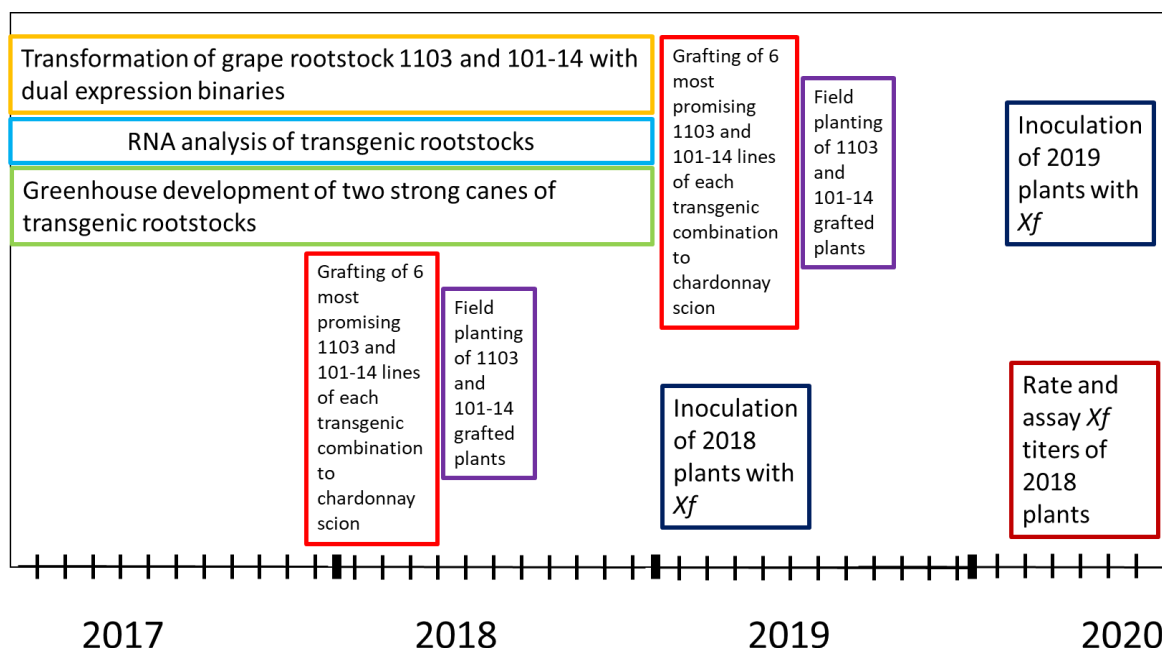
Transformation of grape rootstock 1103 and 101-14 with dual expression binaries

RNA analysis of transgenic rootstocks

Greenhouse development of two strong canes of transgenic rootstocks

Grafting of 6 most promising 1103 and 101-14 lines of each transgenic combination to chardonnay scion

Field planting of 1103 and 101-14 grafted plants

Inoculation of 2019 plants with *Xf*

Grafting of 6 most promising 1103 and 101-14 lines of each transgenic combination to chardonnay scion

Field planting of 1103 and 101-14 grafted plants

Inoculation of 2018 plants with *Xf*

Rate and assay *Xf* titers of 2018 plants

2017

2018

2019

2020